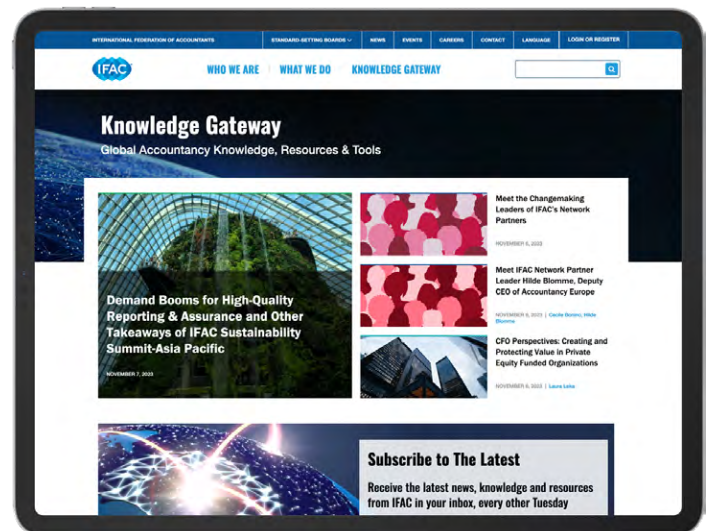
INTERNATIONAL FEDERATION OF ACCOUNTANTS STANDARD-SETTING BOARDS NEWS EVENTS CAREERS CONTACT LANGUAGE LOGIN OR REGISTER

IFAC WHO WE ARE WHAT WE DO KNOWLEDGE GATEWAY

Knowledge Gateway
Global Accountancy Knowledge, Resources & Tools

Demand Booms for High-Quality Reporting & Assurance and Other Takeaways of IFAC Sustainability Summit-Asia Pacific

NOVEMBER 7, 2023

Meet the Changemaking Leaders of IFAC's Network Partners

NOVEMBER 6, 2023

Meet IFAC Network Partner Leader Hilde Blomme, Deputy CEO of Accountancy Europe

NOVEMBER 6, 2023 | Cecile Bonino; Hilde Blomme

CFO Perspectives: Creating and Protecting Value in Private Equity Funded Organizations

NOVEMBER 6, 2023 | Laura Leka

Subscribe to The Latest

Receive the latest news, knowledge and resources from IFAC in your inbox, every other Tuesday